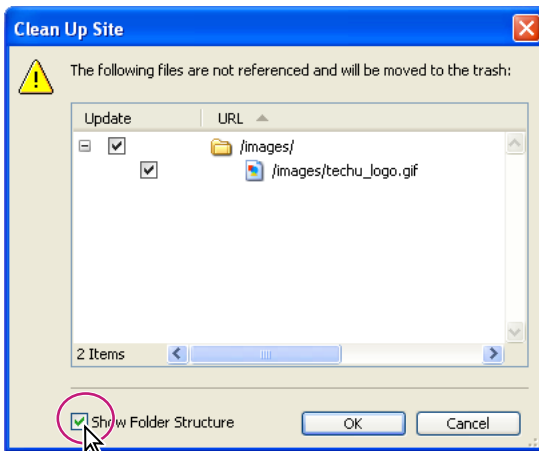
Clean Up Site

The following files are not referenced and will be moved to the trash:

| Update | URL |
|---|---|
| | /images/ |
| | /images/techu_logo.gif |

2 Items

Show Folder Structure

OK

Cancel